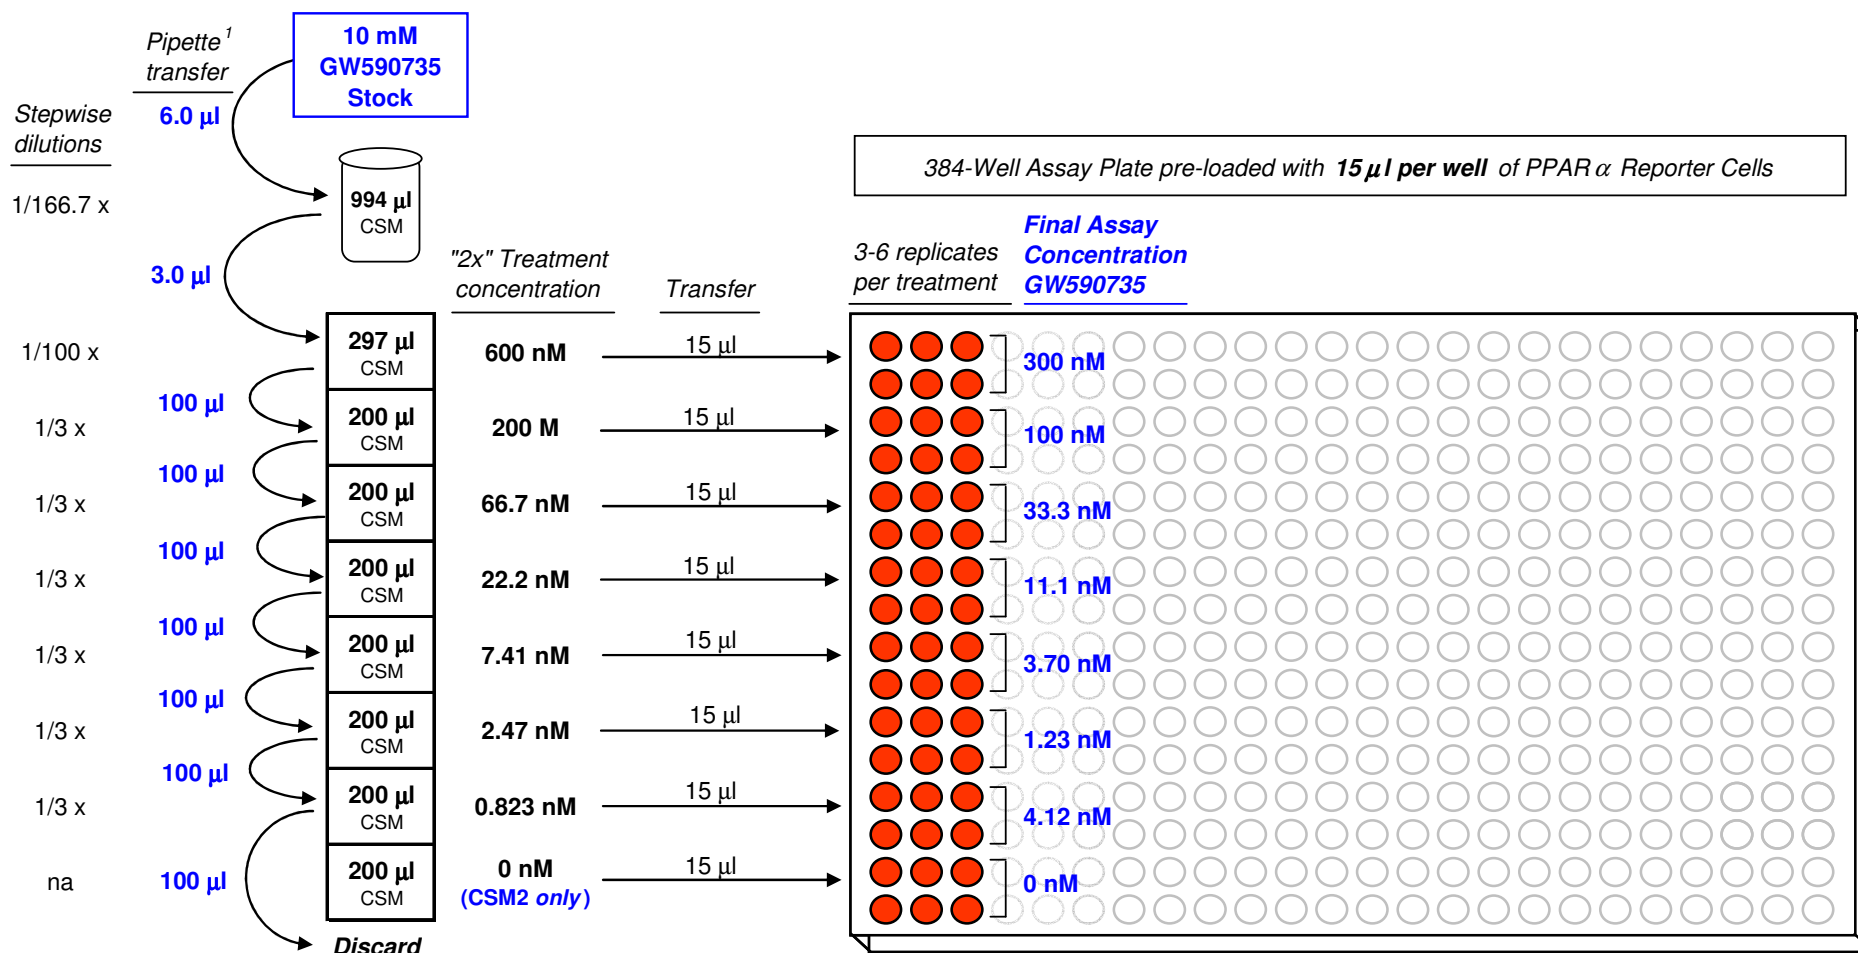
Pipette$^1$ transfer

10 mM GW590735 Stock

Stepwise dilutions

6.0 µl

1/166.7 x

994 µl CSM

384-Well Assay Plate pre-loaded with **15 µl per well** of PPAR α Reporter Cells

3.0 µl

"2x" Treatment concentration

Transfer

3-6 replicates per treatment

Final Assay Concentration GW590735

| Stepwise dilutions | Pipette transfer | Tube | "2x" Treatment concentration | Transfer | Final Assay Concentration GW590735 |
|---|---|---|---|---|---|
| 1/100 x | | 297 µl CSM | 600 nM | 15 µl | 300 nM |
| 1/3 x | 100 µl | 200 µl CSM | 200 M | 15 µl | 100 nM |
| 1/3 x | 100 µl | 200 µl CSM | 66.7 nM | 15 µl | 33.3 nM |
| 1/3 x | 100 µl | 200 µl CSM | 22.2 nM | 15 µl | 11.1 nM |
| 1/3 x | 100 µl | 200 µl CSM | 7.41 nM | 15 µl | 3.70 nM |
| 1/3 x | 100 µl | 200 µl CSM | 2.47 nM | 15 µl | 1.23 nM |
| 1/3 x | 100 µl | 200 µl CSM | 0.823 nM | 15 µl | 4.12 nM |
| na | 100 µl | 200 µl CSM | 0 nM (CSM2 only) | 15 µl | 0 nM |

Discard